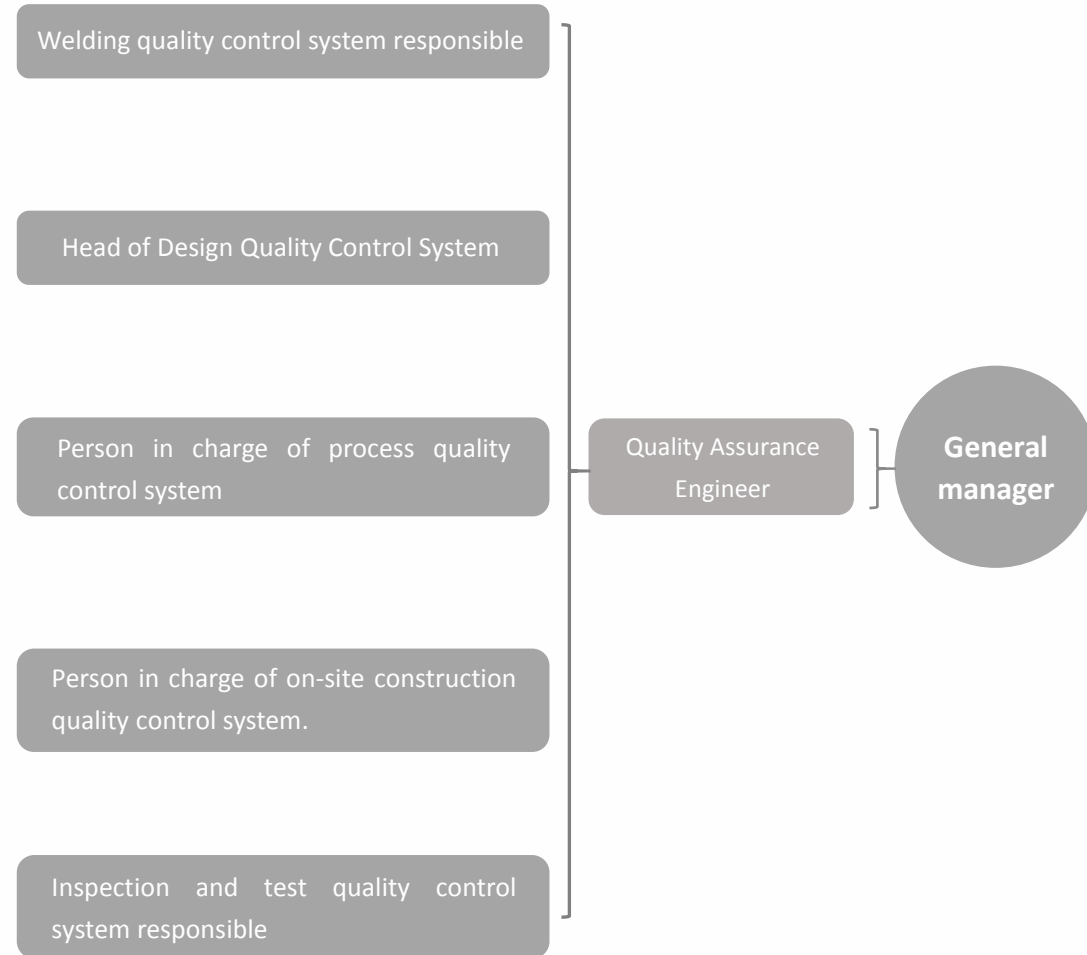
Welding quality control system responsible

Head of Design Quality Control System

Person in charge of process quality control system

Person in charge of on-site construction quality control system.

Inspection and test quality control system responsible

Quality Assurance Engineer

General manager